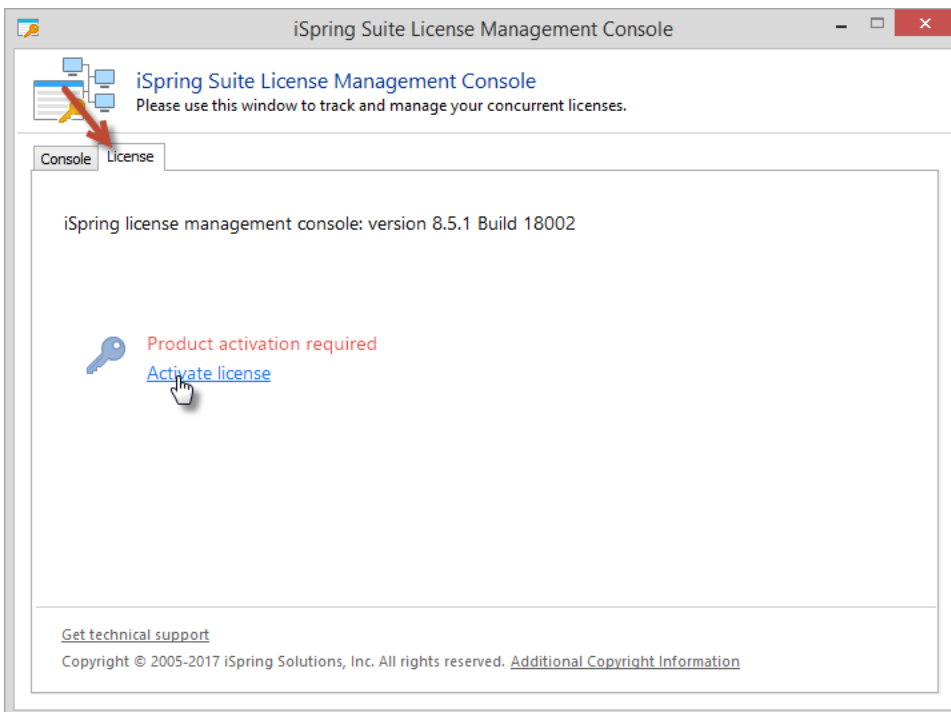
iSpring Suite License Management Console

iSpring Suite License Management Console
Please use this window to track and manage your concurrent licenses.

Console License

iSpring license management console: version 8.5.1 Build 18002

Product activation required
Activate license

Get technical support

Copyright © 2005-2017 iSpring Solutions, Inc. All rights reserved. Additional Copyright Information